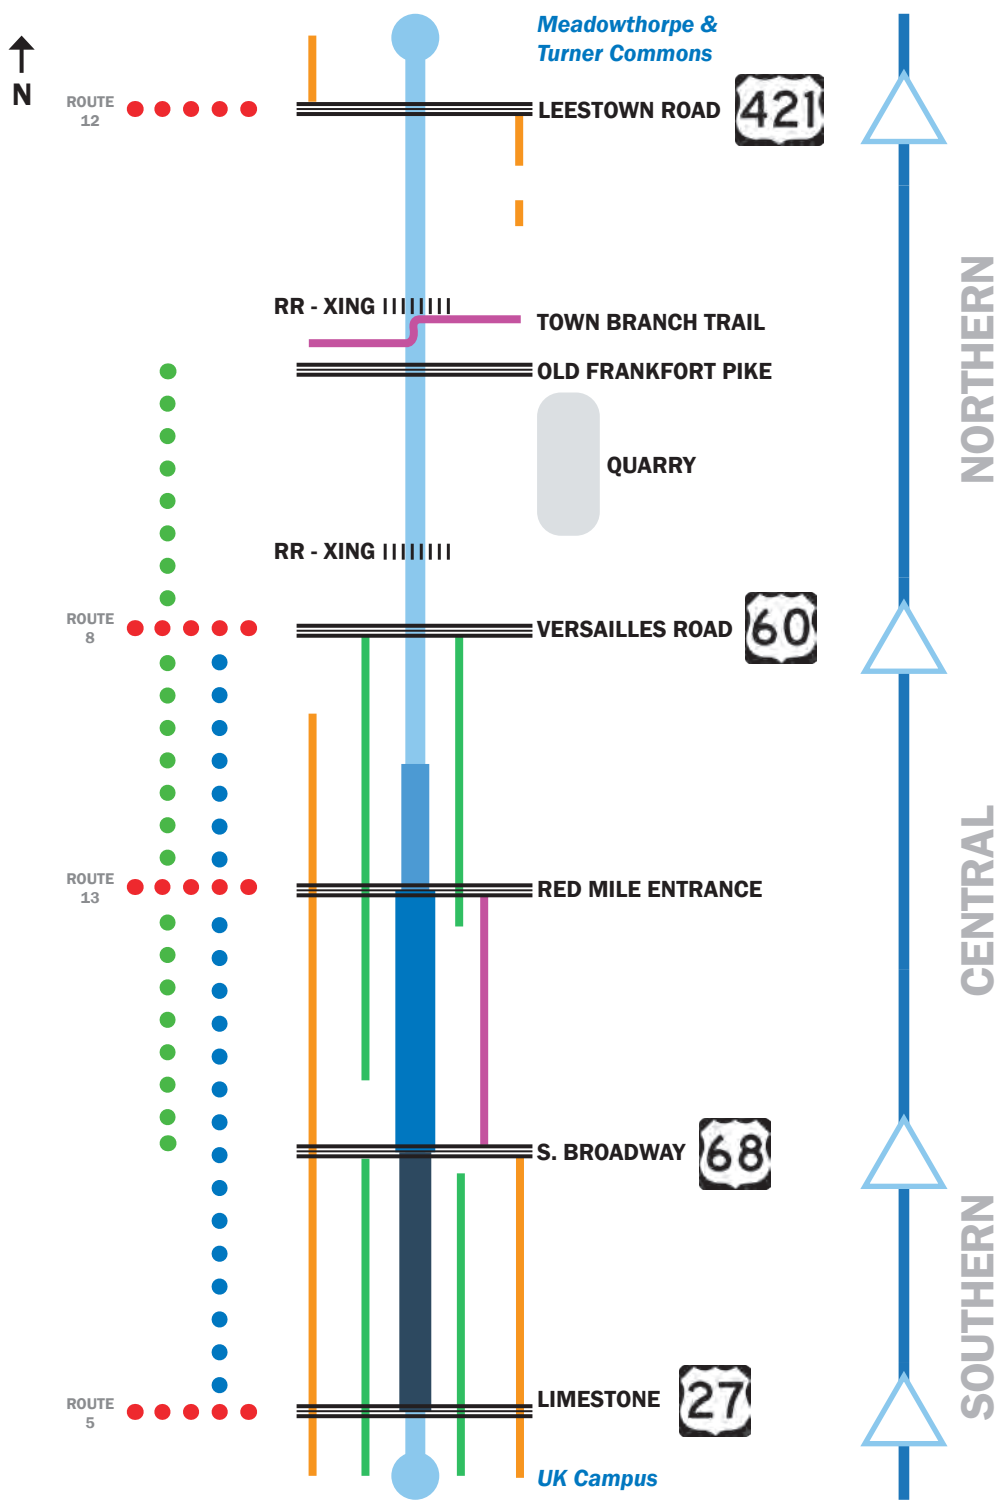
N

Meadowthorpe & Turner Commons

ROUTE 12

LEESTOWN ROAD 421

RR - XING

TOWN BRANCH TRAIL

OLD FRANKFORT PIKE

QUARRY

RR - XING

ROUTE 8

VERSAILLES ROAD 60

ROUTE 13

RED MILE ENTRANCE

S. BROADWAY 68

ROUTE 5

LIMESTONE 27

UK Campus

NORTHERN

CENTRAL

SOUTHERN